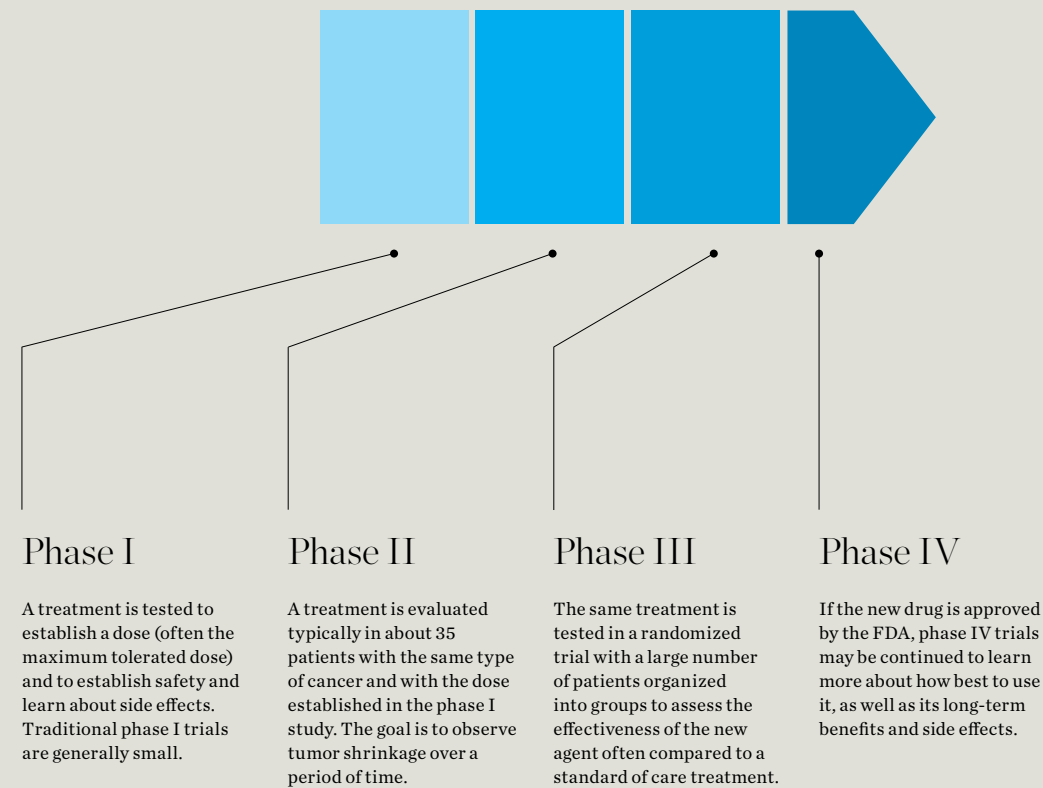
Phase I

A treatment is tested to establish a dose (often the maximum tolerated dose) and to establish safety and learn about side effects. Traditional phase I trials are generally small.

Phase II

A treatment is evaluated typically in about 35 patients with the same type of cancer and with the dose established in the phase I study. The goal is to observe tumor shrinkage over a period of time.

Phase III

The same treatment is tested in a randomized trial with a large number of patients organized into groups to assess the effectiveness of the new agent often compared to a standard of care treatment.

Phase IV

If the new drug is approved by the FDA, phase IV trials may be continued to learn more about how best to use it, as well as its long-term benefits and side effects.